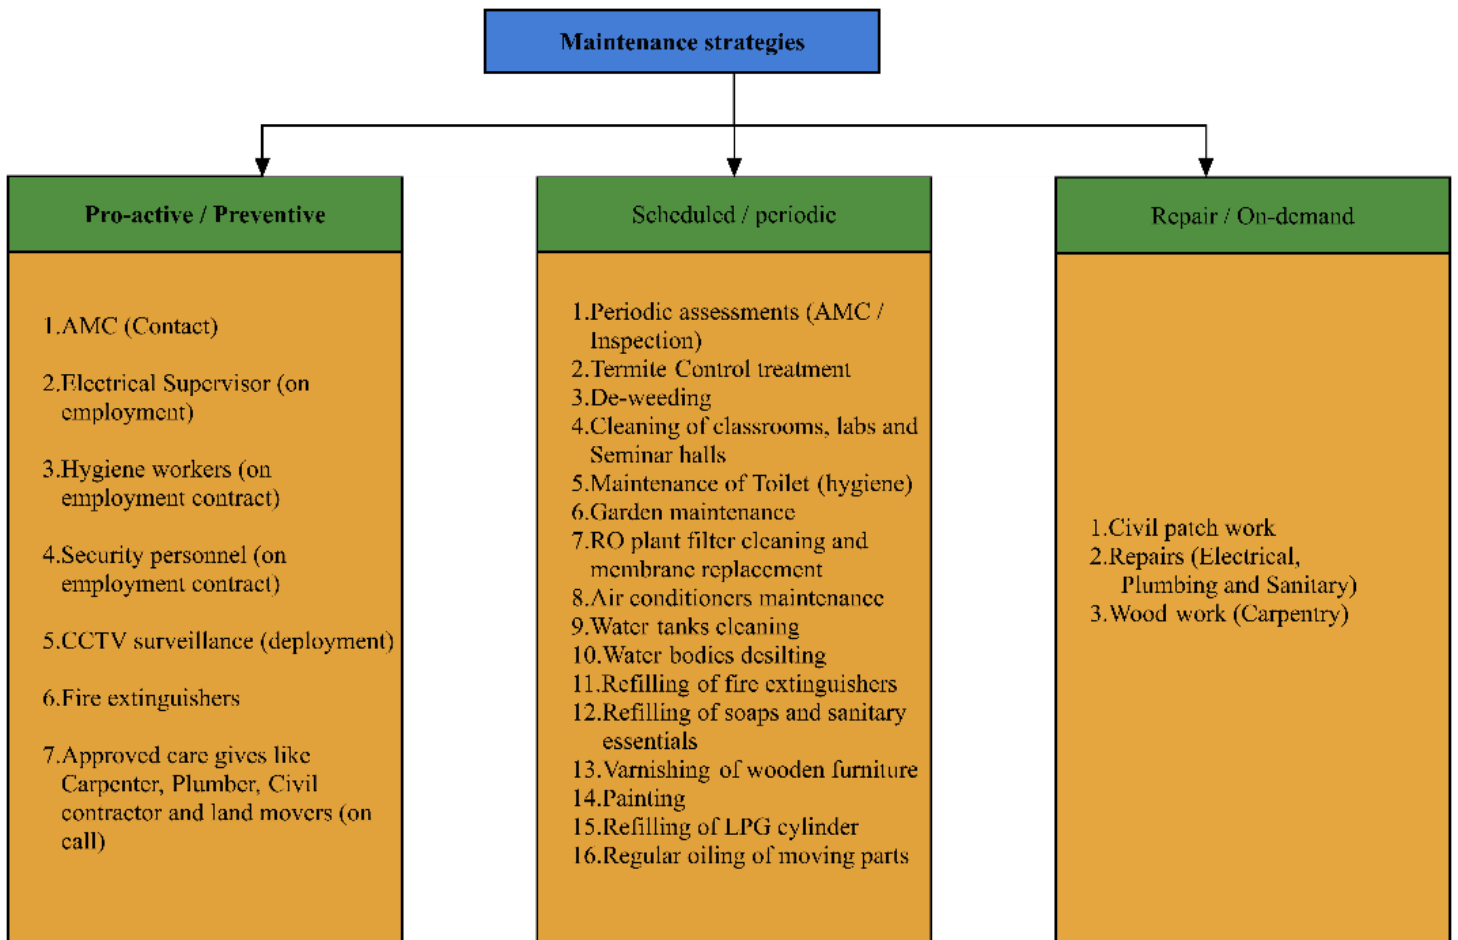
Maintenance strategies

Pro-active / Preventive

1.AMC (Contact)

2.Electrical Supervisor (on employment)

3.Hygiene workers (on employment contract)

4.Security personnel (on employment contract)

5.CCTV surveillance (deployment)

6.Fire extinguishers

7.Approved care gives like Carpenter, Plumber, Civil contractor and land movers (on call)

Scheduled / periodic

1.Periodic assessments (AMC / Inspection)
2.Termite Control treatment
3.De-weeding
4.Cleaning of classrooms, labs and Seminar halls
5.Maintenance of Toilet (hygiene)
6.Garden maintenance
7.RO plant filter cleaning and membrane replacement
8.Air conditioners maintenance
9.Water tanks cleaning
10.Water bodies desilting
11.Refilling of fire extinguishers
12.Refilling of soaps and sanitary essentials
13.Varnishing of wooden furniture
14.Painting
15.Refilling of LPG cylinder
16.Regular oiling of moving parts

Repair / On-demand

1.Civil patch work
2.Repairs (Electrical, Plumbing and Sanitary)
3.Wood work (Carpentry)